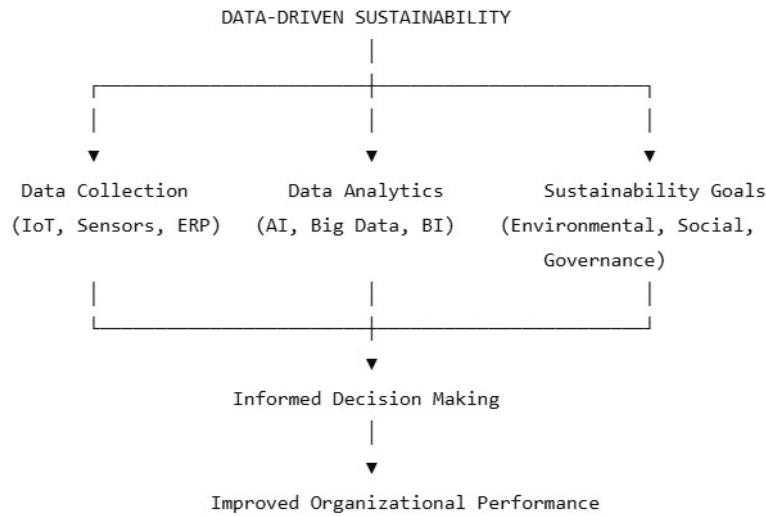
DATA-DRIVEN SUSTAINABILITY

Data Collection
(IoT, Sensors, ERP)

Data Analytics
(AI, Big Data, BI)

Sustainability Goals
(Environmental, Social, Governance)

Informed Decision Making

Improved Organizational Performance